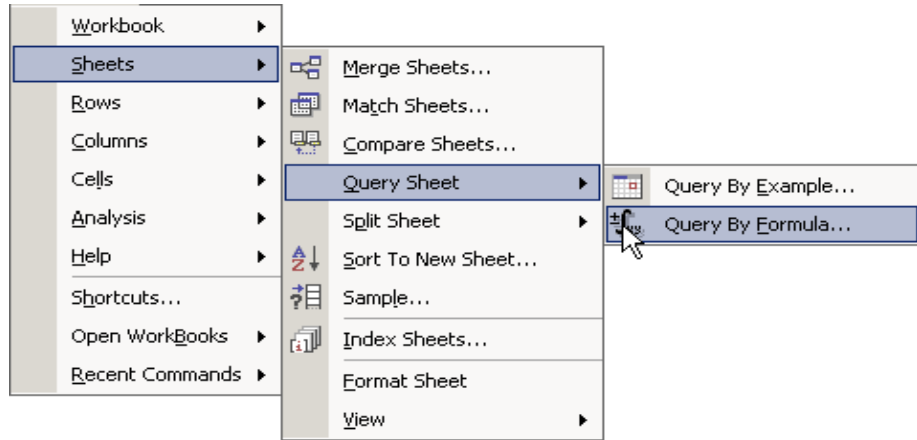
Workbook
Sheets
Rows
Columns
Cells
Analysis
Help
Shortcuts...
Open WorkBooks
Recent Commands

Merge Sheets...
Match Sheets...
Compare Sheets...
Query Sheet
Split Sheet
Sort To New Sheet...
Sample...
Index Sheets...
Format Sheet
View

Query By Example...
Query By Formula...